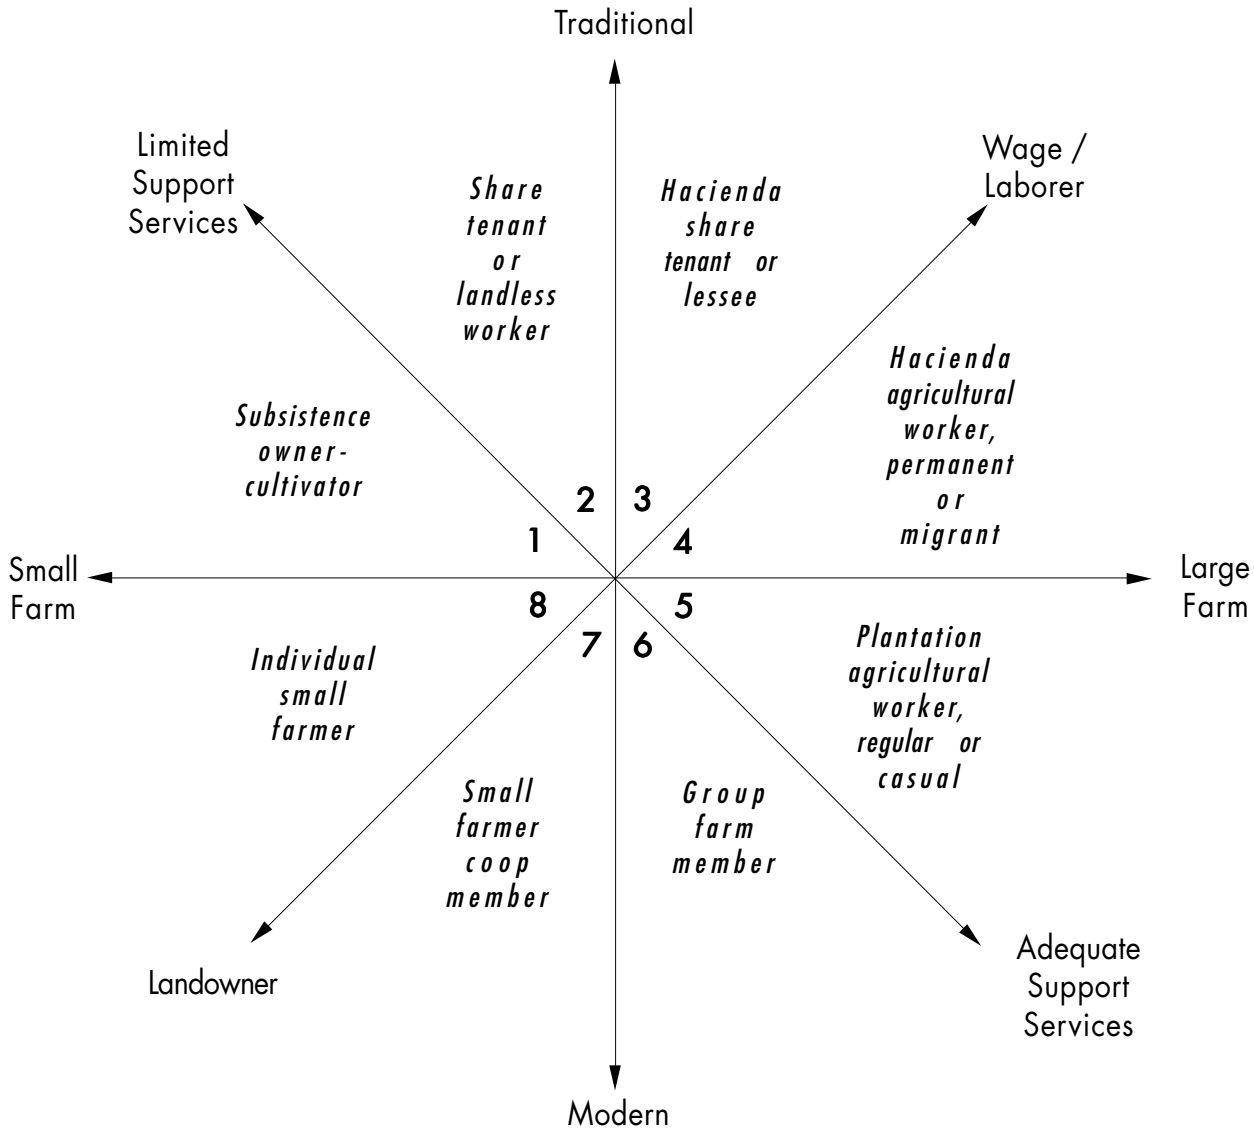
Traditional

Limited Support Services

Wage / Laborer

Share tenant or landless worker

Hacienda share tenant or lessee

Hacienda agricultural worker, permanent or migrant

Subsistence owner-cultivator

2 3

1 4

Small Farm

Large Farm

8 5

7 6

Individual small farmer

Plantation agricultural worker, regular or casual

Small farmer coop member

Group farm member

Landowner

Adequate Support Services

Modern